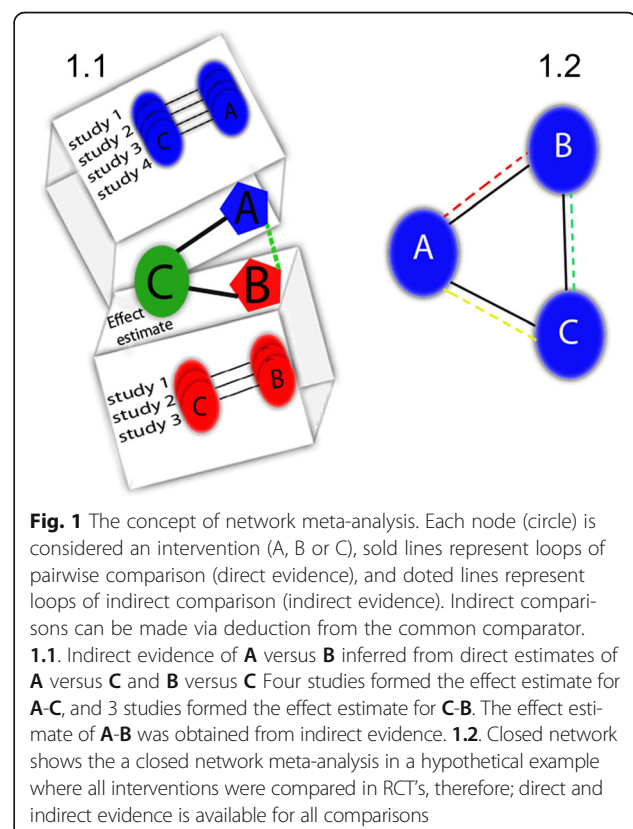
1.1

study 1
study 2
study 3
study 4

A

C

A

C

B

Effect estimate

study 1
study 2
study 3

C

B

1.2

B

A

C

**Fig. 1** The concept of network meta-analysis. Each node (circle) is considered an intervention (A, B or C), sold lines represent loops of pairwise comparison (direct evidence), and doted lines represent loops of indirect comparison (indirect evidence). Indirect comparisons can be made via deduction from the common comparator. **1.1**. Indirect evidence of **A** versus **B** inferred from direct estimates of **A** versus **C** and **B** versus **C** Four studies formed the effect estimate for **A**-**C**, and 3 studies formed the effect estimate for **C**-**B**. The effect estimate of **A**-**B** was obtained from indirect evidence. **1.2**. Closed network shows the a closed network meta-analysis in a hypothetical example where all interventions were compared in RCT's, therefore; direct and indirect evidence is available for all comparisons